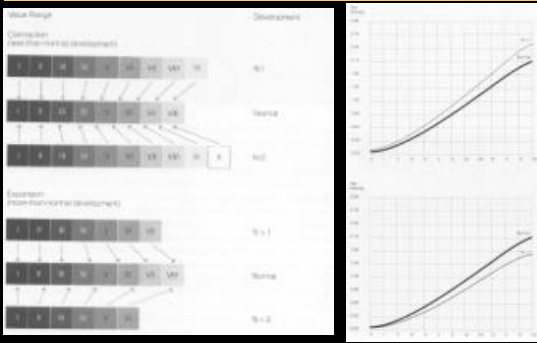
Value Range

Development

Contraction
(less than normal development)

I II III IV V VI VII VIII IX

N-1

I II III IV V VI VII VIII

Normal

I II III IV V VI VII VIII IX X

N-2

Expansion
(more than normal development)

I II III IV V VI VII

N + 1

I II III IV V VI VII VIII

Normal

I II III IV V VI

N + 2

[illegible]

N-1

Normal

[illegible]

N+1

Normal